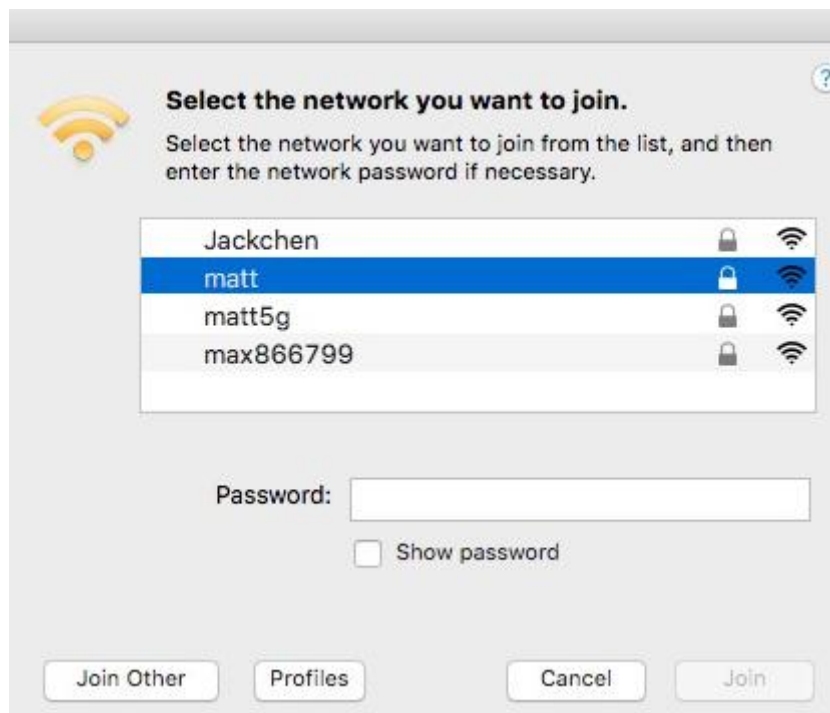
?

Select the network you want to join.

Select the network you want to join from the list, and then enter the network password if necessary.

Jackchen
matt
matt5g
max866799

Password:

Show password

Join Other
Profiles
Cancel
Join